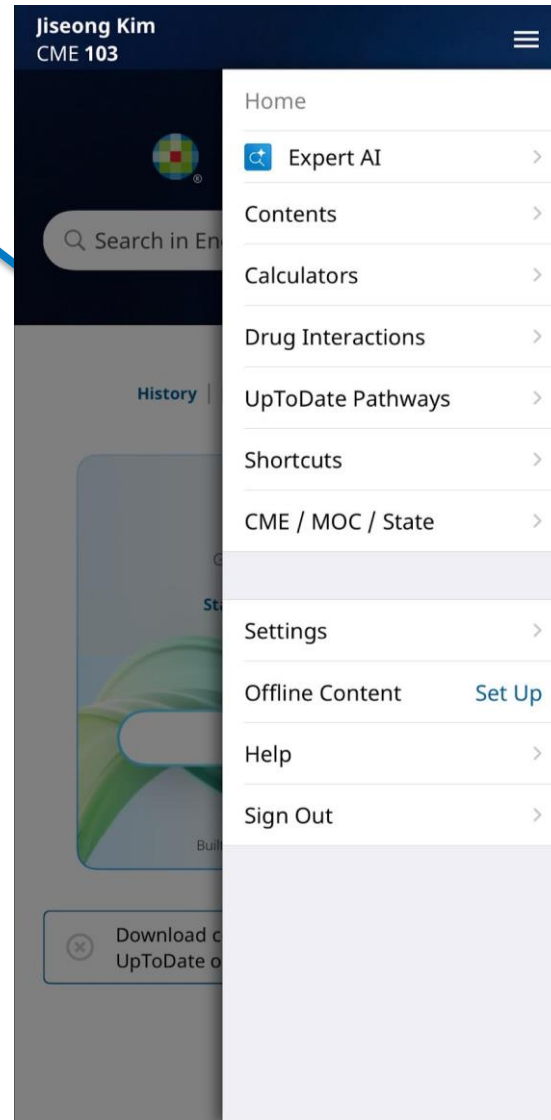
Jiseong Kim
CME 103

Search in En

History |

G

St

Buil

Download c
UpToDate o

Home
Expert AI
Contents
Calculators
Drug Interactions
UpToDate Pathways
Shortcuts
CME / MOC / State

Settings
Offline Content Set Up
Help
Sign Out